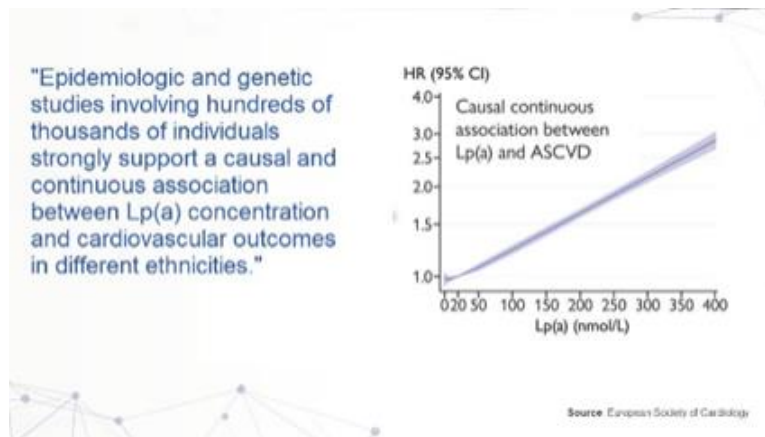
"Epidemiologic and genetic studies involving hundreds of thousands of individuals strongly support a causal and continuous association between Lp(a) concentration and cardiovascular outcomes in different ethnicities."

HR (95% CI)

4.0
3.0
2.5
2.0
1.5
1.0

Causal continuous association between Lp(a) and ASCVD

0 20 50 100 150 200 250 300 350 400

Lp(a) (nmol/L)

Source European Society of Cardiology